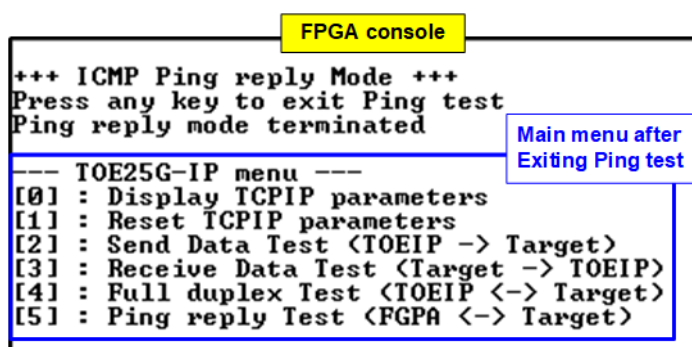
FPGA console

+++ ICMP Ping reply Mode +++
Press any key to exit Ping test
Ping reply mode terminated

Main menu after Exiting Ping test

--- TOE25G-IP menu ---
[0] : Display TCPIP parameters
[1] : Reset TCPIP parameters
[2] : Send Data Test (TOEIP -> Target)
[3] : Receive Data Test (Target -> TOEIP)
[4] : Full duplex Test (TOEIP <-> Target)
[5] : Ping reply Test (FGPA <-> Target)